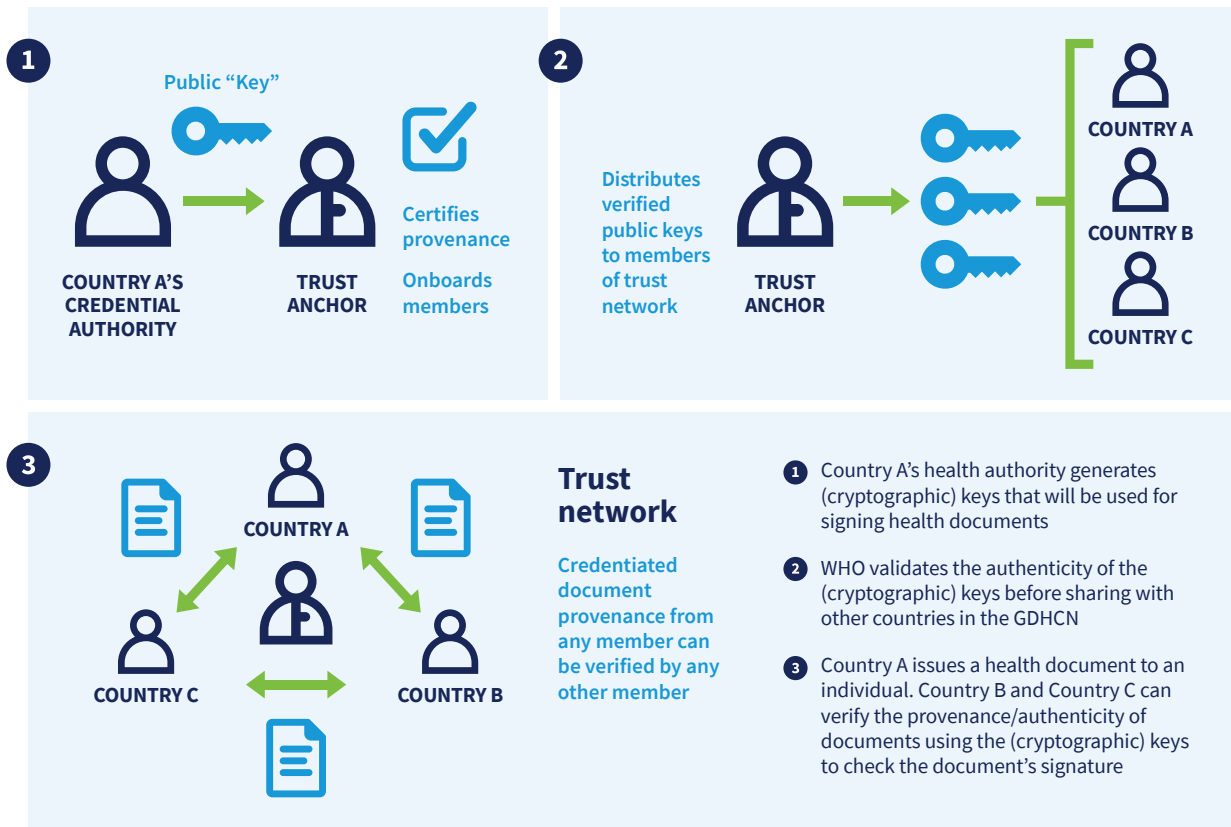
1

Public “Key”

COUNTRY A’S CREDENTIAL AUTHORITY

TRUST ANCHOR

Certifies provenance

Onboards members

2

Distributes verified public keys to members of trust network

TRUST ANCHOR

COUNTRY A

COUNTRY B

COUNTRY C

3

COUNTRY A

COUNTRY C

COUNTRY B

Trust network

Credentiated document provenance from any member can be verified by any other member

1 Country A’s health authority generates (cryptographic) keys that will be used for signing health documents

2 WHO validates the authenticity of the (cryptographic) keys before sharing with other countries in the GDHCN

3 Country A issues a health document to an individual. Country B and Country C can verify the provenance/authenticity of documents using the (cryptographic) keys to check the document’s signature